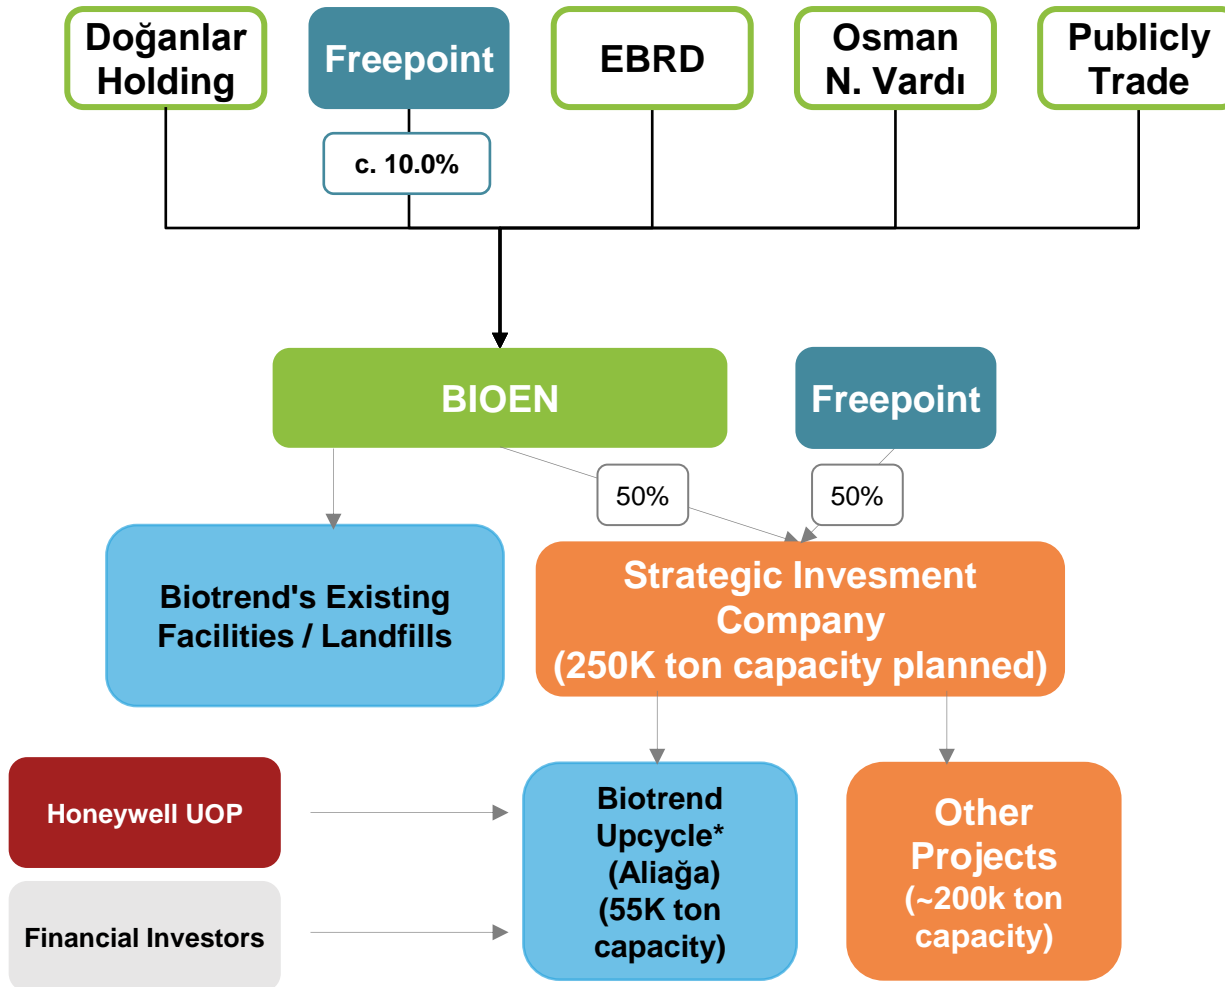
Doğanlar Holding

Freepoint

c. 10.0%

EBRD

Osman N. Vardı

Publicly Trade

BIOEN

Freepoint

50%

50%

Biotrend's Existing Facilities / Landfills

Strategic Invesment Company (250K ton capacity planned)

Honeywell UOP

Financial Investors

Biotrend Upcycle* (Aliağa) (55K ton capacity)

Other Projects (~200k ton capacity)